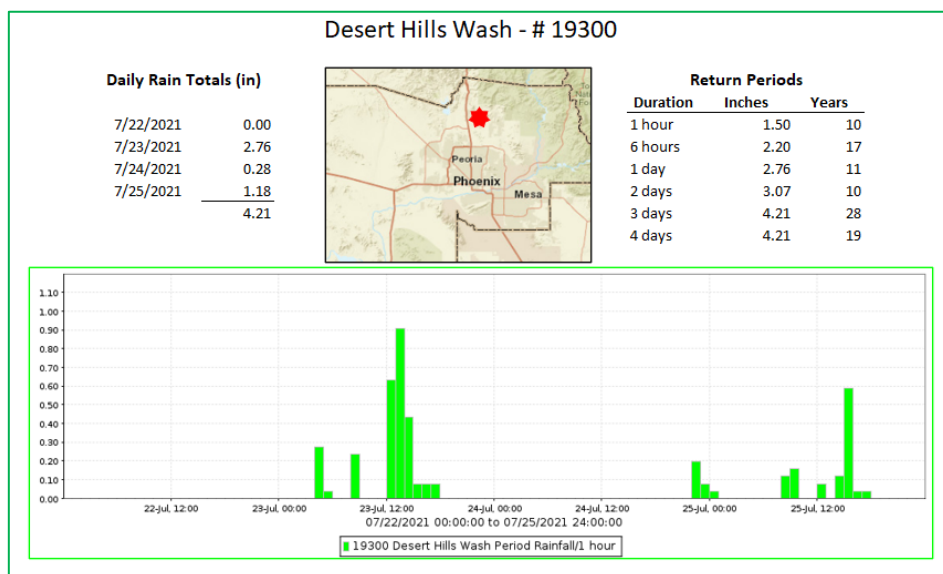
Desert Hills Wash - # 19300

Daily Rain Totals (in)

| | |
|---|---|
| 7/22/2021 | 0.00 |
| 7/23/2021 | 2.76 |
| 7/24/2021 | 0.28 |
| 7/25/2021 | 1.18 |
| | 4.21 |

Peoria
Phoenix
Mesa

Return Periods

| Duration | Inches | Years |
|---|---|---|
| 1 hour | 1.50 | 10 |
| 6 hours | 2.20 | 17 |
| 1 day | 2.76 | 11 |
| 2 days | 3.07 | 10 |
| 3 days | 4.21 | 28 |
| 4 days | 4.21 | 19 |

1.10
1.00
0.90
0.80
0.70
0.60
0.50
0.40
0.30
0.20
0.10
0.00

22-Jul, 12:00
23-Jul, 00:00
23-Jul, 12:00
24-Jul, 00:00
24-Jul, 12:00
25-Jul, 00:00
25-Jul, 12:00

07/22/2021 00:00:00 to 07/25/2021 24:00:00

19300 Desert Hills Wash Period Rainfall/1 hour